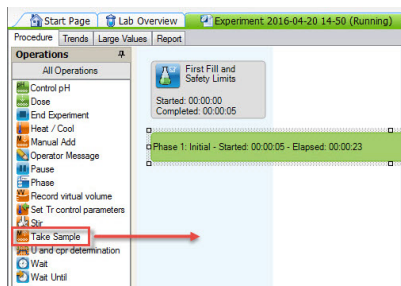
Start Page | Lab Overview | Experiment 2016-04-20 14-50 (Running)

Procedure | Trends | Large Values | Report

Operations

All Operations

Control pH
Dose
End Experiment
Heat / Cool
Manual Add
Operator Message
Pause
Phase
Record virtual volume
Set Tr control parameters
Stir
Take Sample
U and cpr determination
Wait
Wait Until

First Fill and Safety Limits
Started: 00:00:00
Completed: 00:00:05

Phase 1: Initial - Started: 00:00:05 - Elapsed: 00:00:23